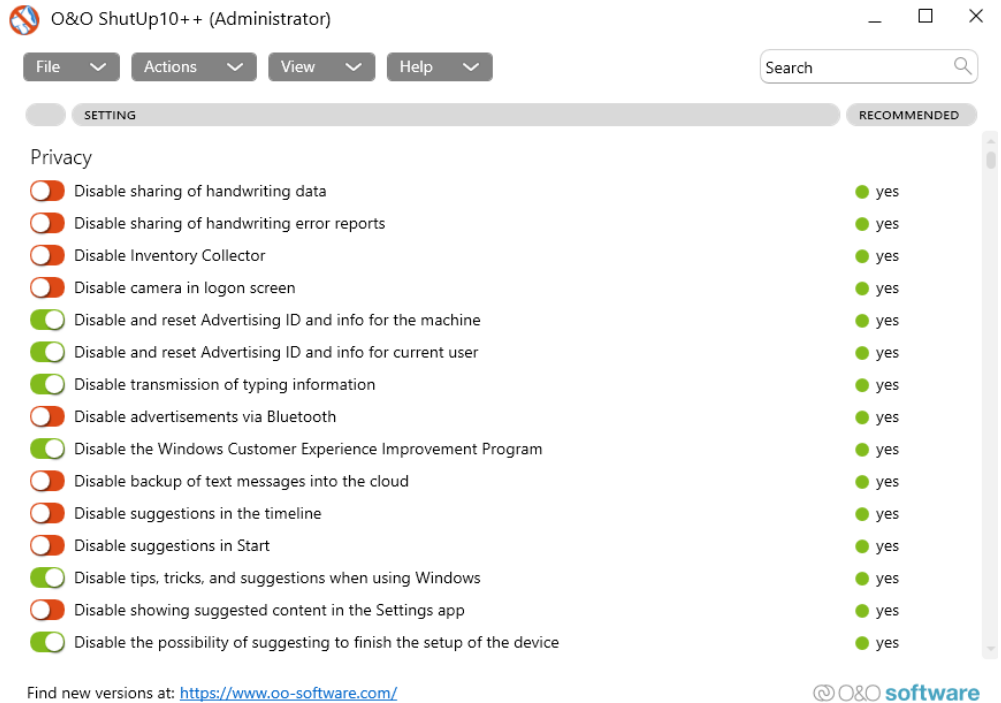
O&O ShutUp10++ (Administrator)

File Actions View Help

Search

SETTING RECOMMENDED

Privacy

Disable sharing of handwriting data yes
Disable sharing of handwriting error reports yes
Disable Inventory Collector yes
Disable camera in logon screen yes
Disable and reset Advertising ID and info for the machine yes
Disable and reset Advertising ID and info for current user yes
Disable transmission of typing information yes
Disable advertisements via Bluetooth yes
Disable the Windows Customer Experience Improvement Program yes
Disable backup of text messages into the cloud yes
Disable suggestions in the timeline yes
Disable suggestions in Start yes
Disable tips, tricks, and suggestions when using Windows yes
Disable showing suggested content in the Settings app yes
Disable the possibility of suggesting to finish the setup of the device yes

Find new versions at: https://www.oo-software.com/

O&O software